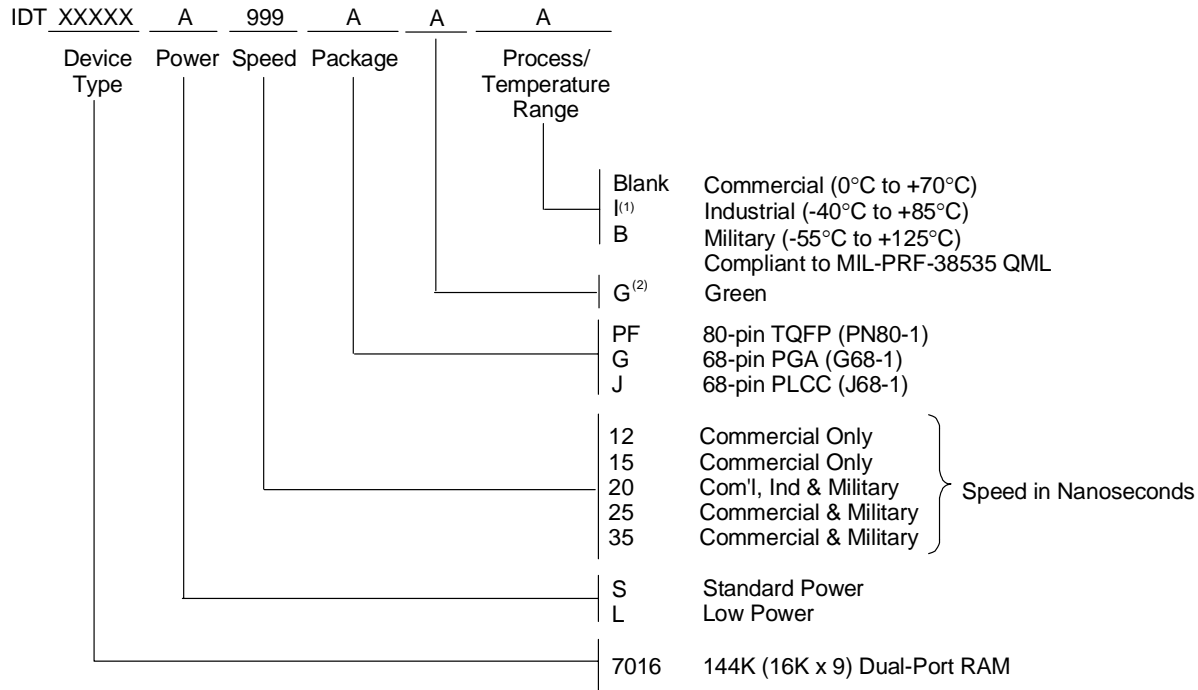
IDT XXXXX A 999 A A A

Device Type Power Speed Package Process/ Temperature Range

Blank Commercial (0°C to +70°C)
I$^{(1)}$ Industrial (-40°C to +85°C)
B Military (-55°C to +125°C)
Compliant to MIL-PRF-38535 QML

G$^{(2)}$ Green

PF 80-pin TQFP (PN80-1)
G 68-pin PGA (G68-1)
J 68-pin PLCC (J68-1)

12 Commercial Only
15 Commercial Only
20 Com'l, Ind & Military
25 Commercial & Military
35 Commercial & Military
Speed in Nanoseconds

S Standard Power
L Low Power

7016 144K (16K x 9) Dual-Port RAM